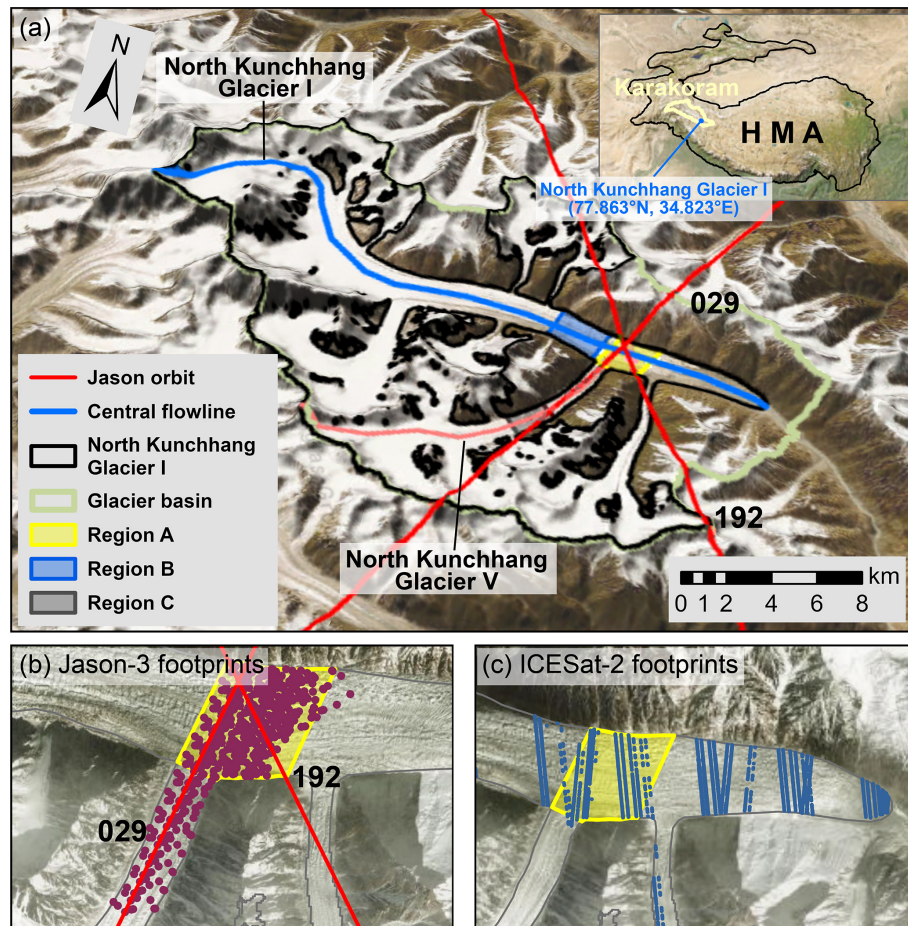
(a)

N

North Kunchhang Glacier I

Karakoram

H M A

North Kunchhang Glacier I (77.863°N, 34.823°E)

029

Jason orbit

Central flowline

North Kunchhang Glacier I

Glacier basin

Region A

Region B

Region C

North Kunchhang Glacier V

192

km
0 1 2 4 6 8

(b) Jason-3 footprints

192

029

(c) ICESat-2 footprints